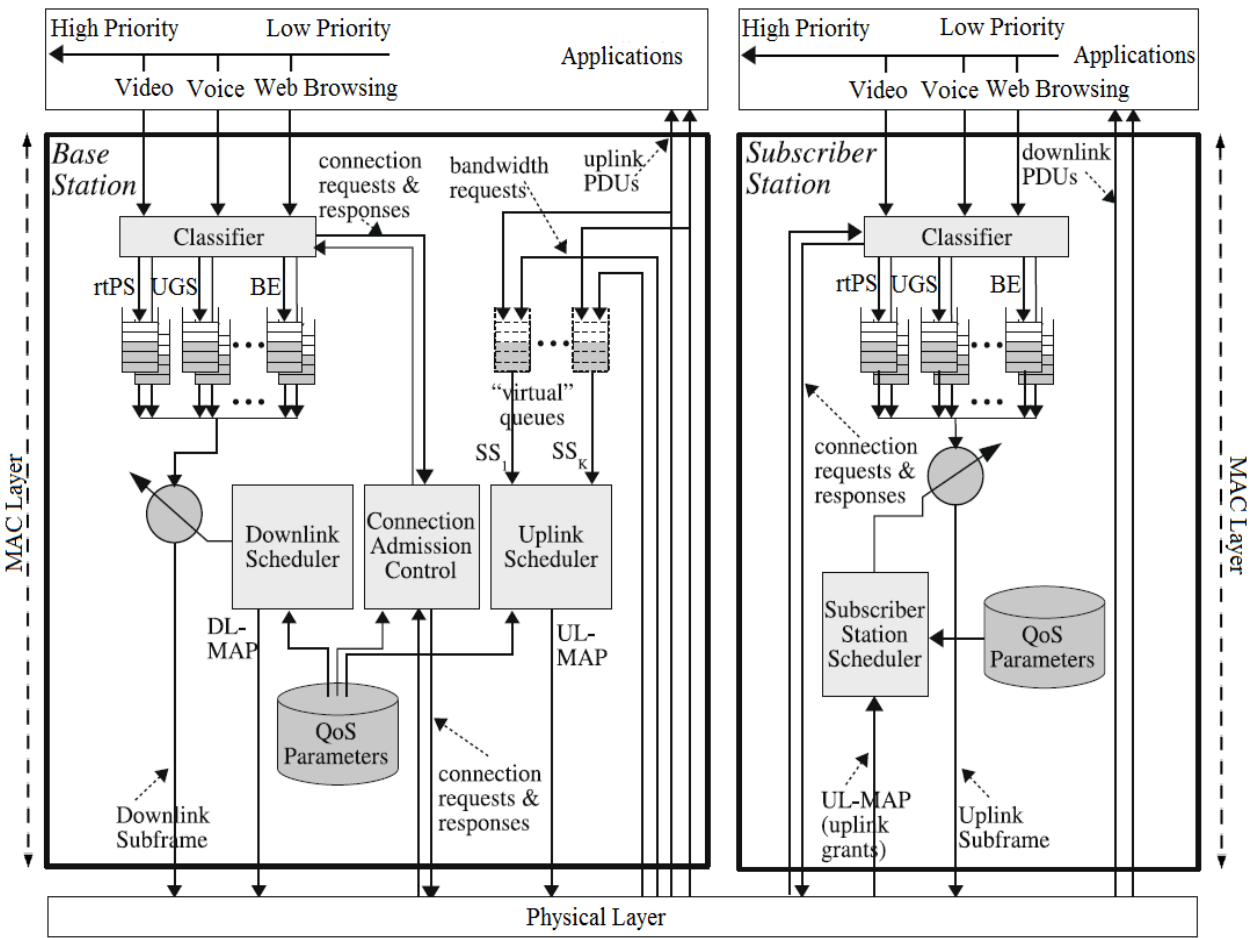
High Priority

Low Priority

Applications

Video Voice Web Browsing

Base Station

connection requests & responses

bandwidth requests

uplink PDUs

Classifier

rtPS UGS BE

"virtual" queues

$SS_1$ $SS_K$

Downlink Scheduler

Connection Admission Control

Uplink Scheduler

DL-MAP

UL-MAP

QoS Parameters

connection requests & responses

Downlink Subframe

MAC Layer

High Priority

Low Priority

Applications

Video Voice Web Browsing

Subscriber Station

downlink PDUs

Classifier

rtPS UGS BE

connection requests & responses

Subscriber Station Scheduler

QoS Parameters

UL-MAP (uplink grants)

Uplink Subframe

MAC Layer

Physical Layer